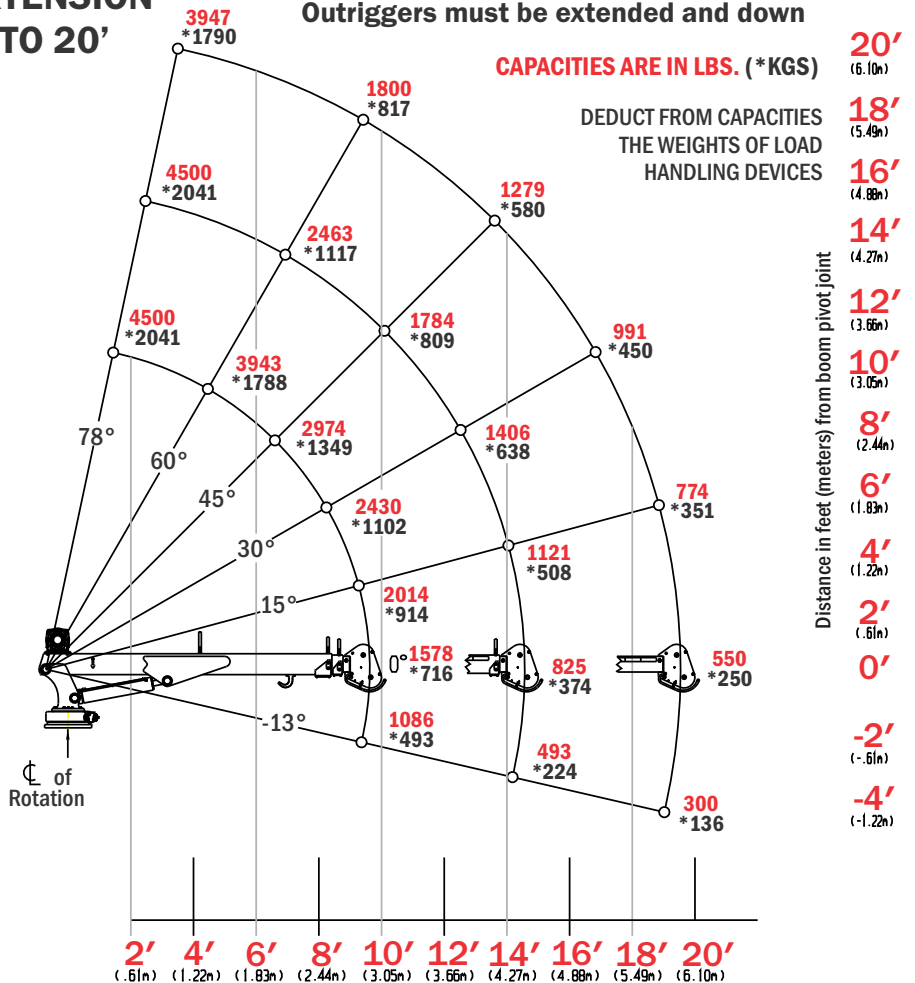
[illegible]TENSION
TO 20’

Outriggers must be extended and down

CAPACITIES ARE IN LBS. (*KGS)

DEDUCT FROM CAPACITIES THE WEIGHTS OF LOAD HANDLING DEVICES

3947
*1790

1800
*817

4500
*2041

1279
*580

2463
*1117

4500
*2041

1784
*809

991
*450

3943
*1788

78°

2974
*1349

1406
*638

60°

45°

774
*351

2430
*1102

30°

1121
*508

2014
*914

15°

0°

1578
*716

825
*374

550
*250

-13°

1086
*493

493
*224

300
*136

℄ of Rotation

20’ (6.10m)
18’ (5.49m)
16’ (4.88m)
14’ (4.27m)
12’ (3.66m)
10’ (3.05m)
8’ (2.44m)
6’ (1.83m)
4’ (1.22m)
2’ (.61m)
0’
-2’ (-.61m)
-4’ (-1.22m)

Distance in feet (meters) from boom pivot joint

2’ (.61m)
4’ (1.22m)
6’ (1.83m)
8’ (2.44m)
10’ (3.05m)
12’ (3.66m)
14’ (4.27m)
16’ (4.88m)
18’ (5.49m)
20’ (6.10m)